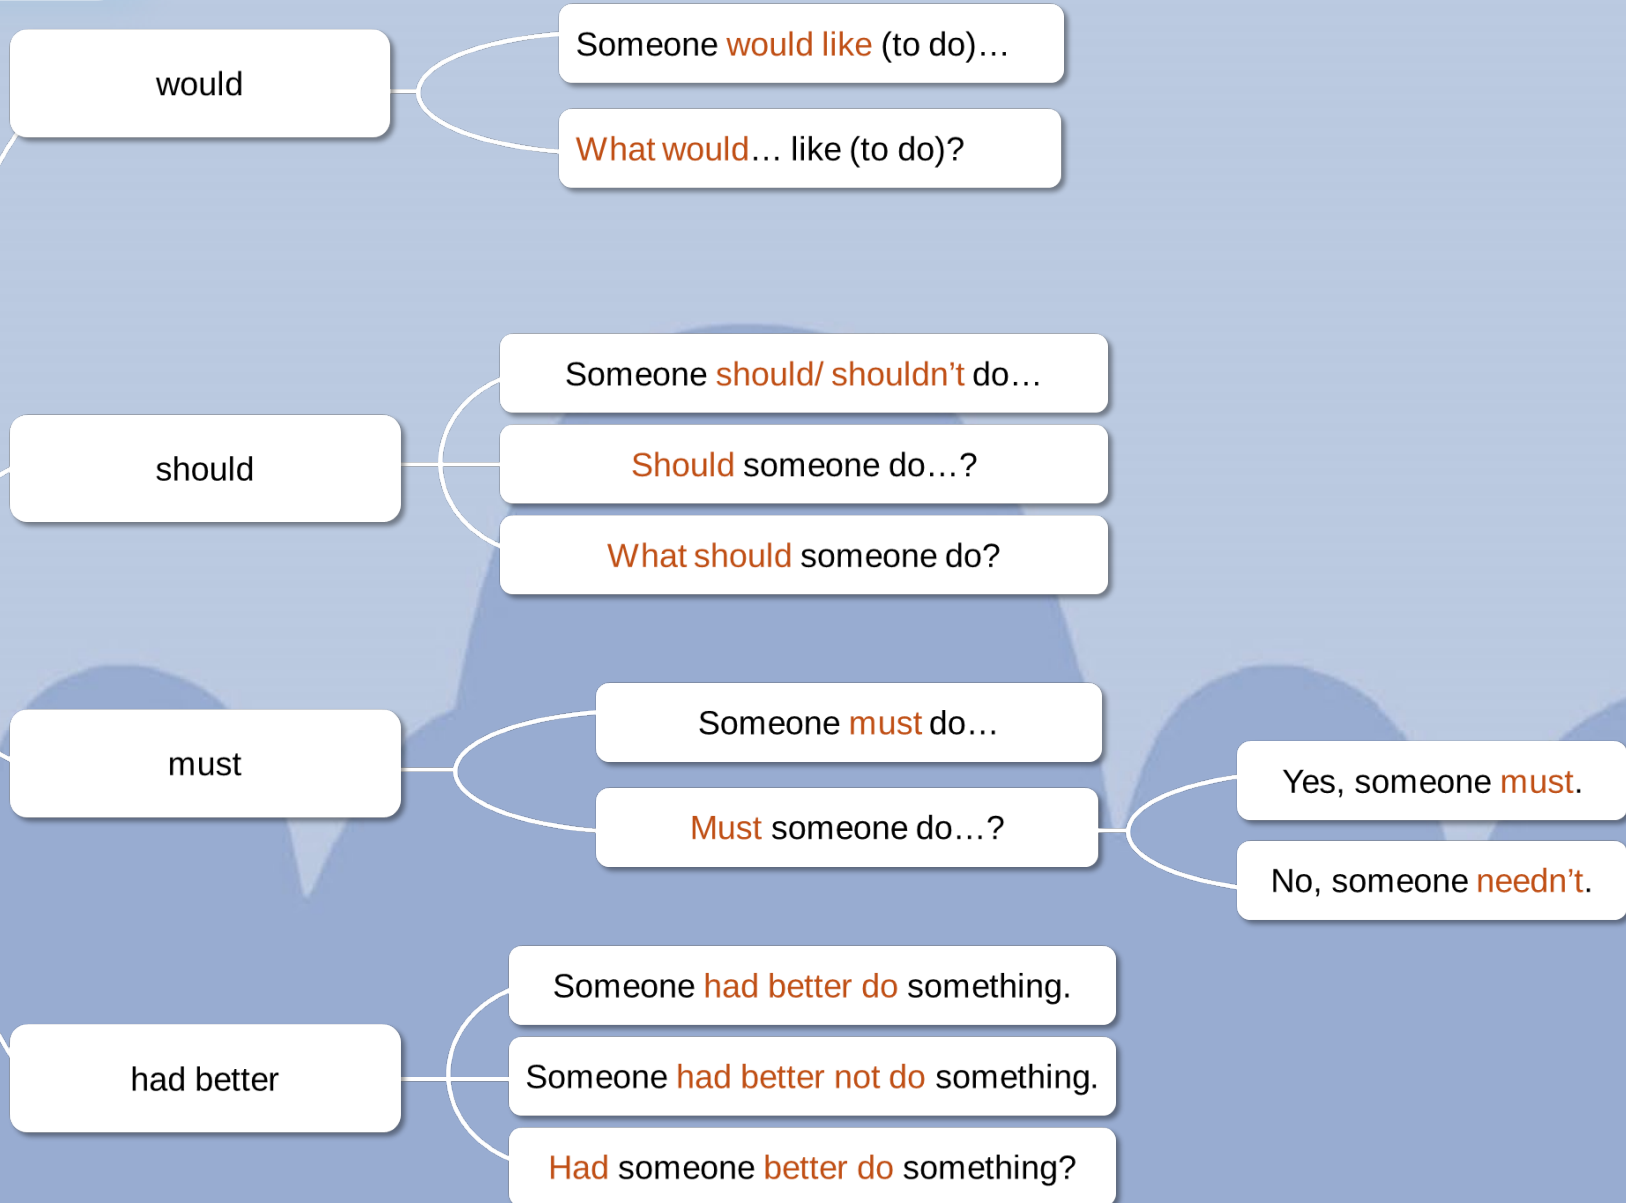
would

Someone would like (to do)…

What would… like (to do)?

should

Someone should/ shouldn't do…

Should someone do…?

What should someone do?

must

Someone must do…

Must someone do…?

Yes, someone must.

No, someone needn't.

had better

Someone had better do something.

Someone had better not do something.

Had someone better do something?